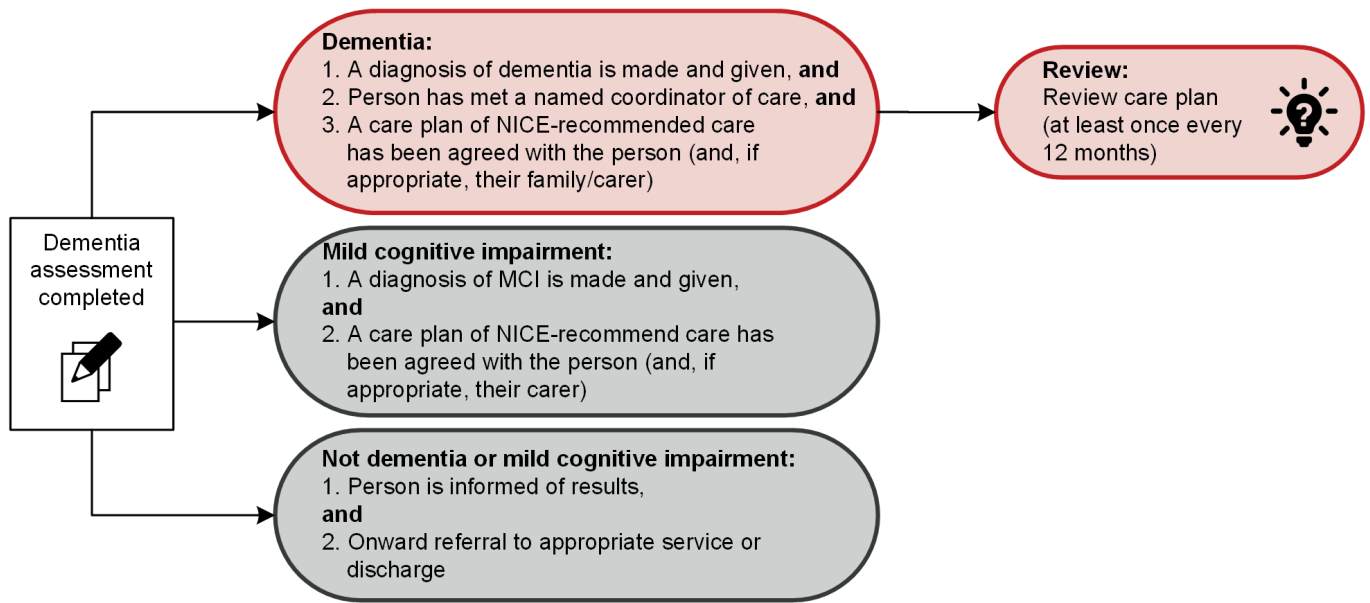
Dementia assessment completed

**Dementia:**
1. A diagnosis of dementia is made and given, **and**
2. Person has met a named coordinator of care, **and**
3. A care plan of NICE-recommended care has been agreed with the person (and, if appropriate, their family/carer)

**Review:**
Review care plan (at least once every 12 months)

**Mild cognitive impairment:**
1. A diagnosis of MCI is made and given,
**and**
2. A care plan of NICE-recommend care has been agreed with the person (and, if appropriate, their carer)

**Not dementia or mild cognitive impairment:**
1. Person is informed of results,
**and**
2. Onward referral to appropriate service or discharge